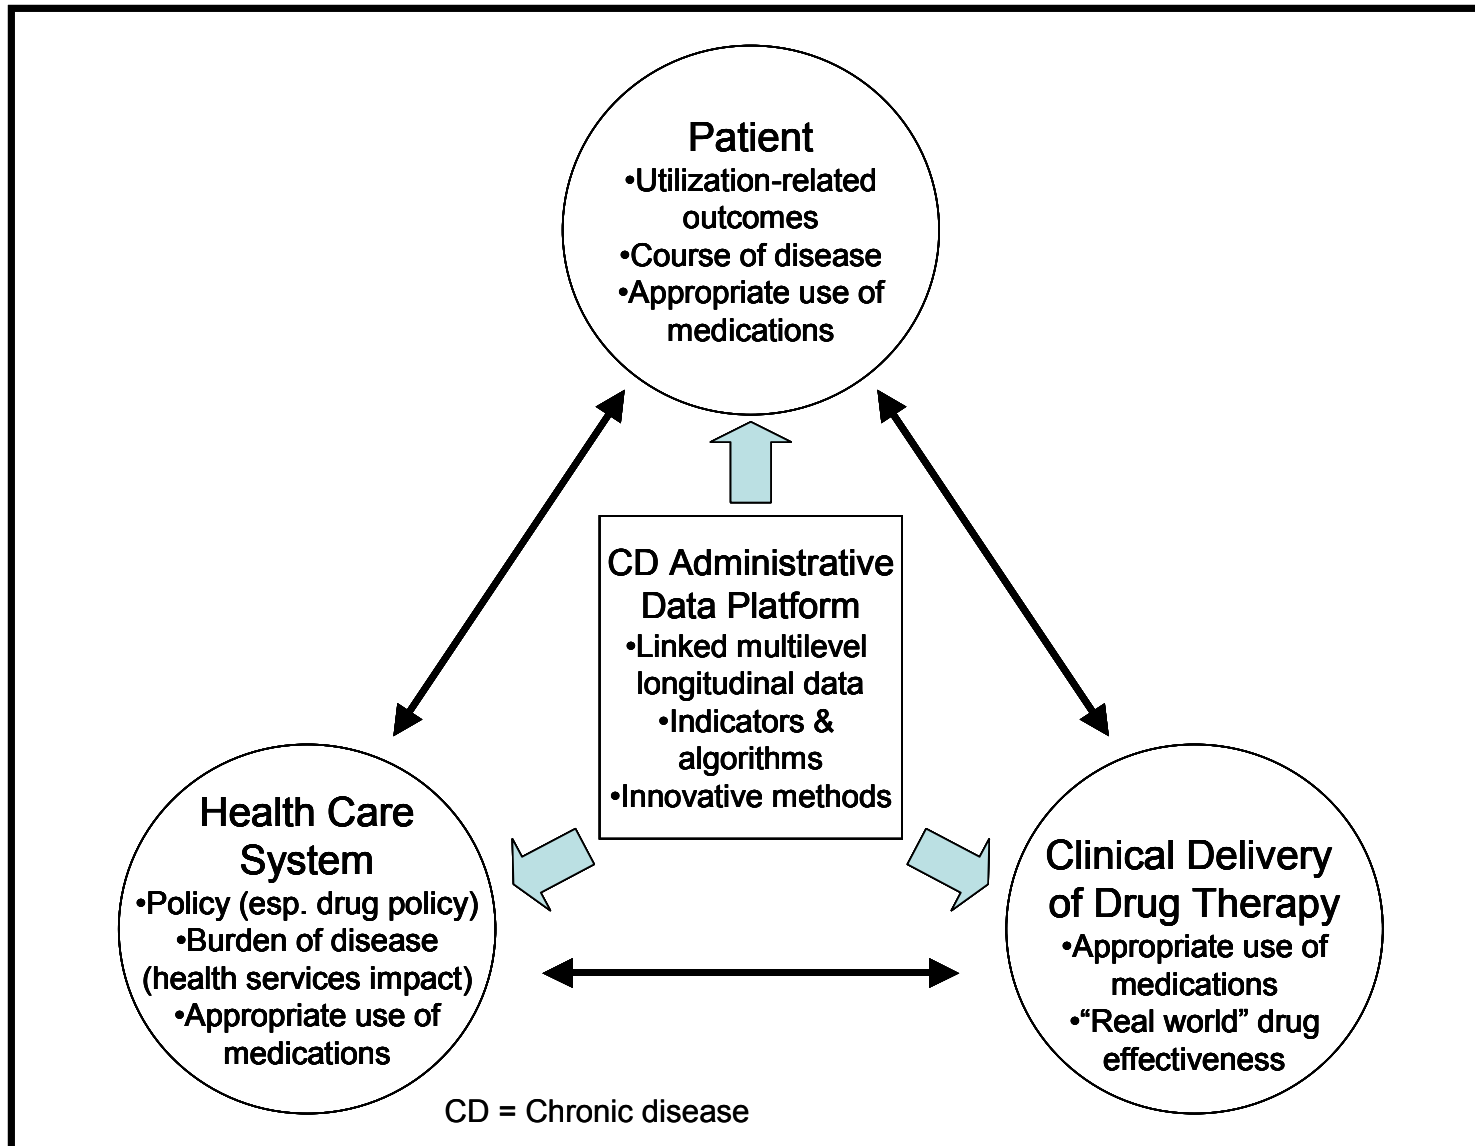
Patient
•Utilization-related outcomes
•Course of disease
•Appropriate use of medications

CD Administrative Data Platform
•Linked multilevel longitudinal data
•Indicators & algorithms
•Innovative methods

Health Care System
•Policy (esp. drug policy)
•Burden of disease (health services impact)
•Appropriate use of medications

Clinical Delivery of Drug Therapy
•Appropriate use of medications
•“Real world” drug effectiveness

CD = Chronic disease